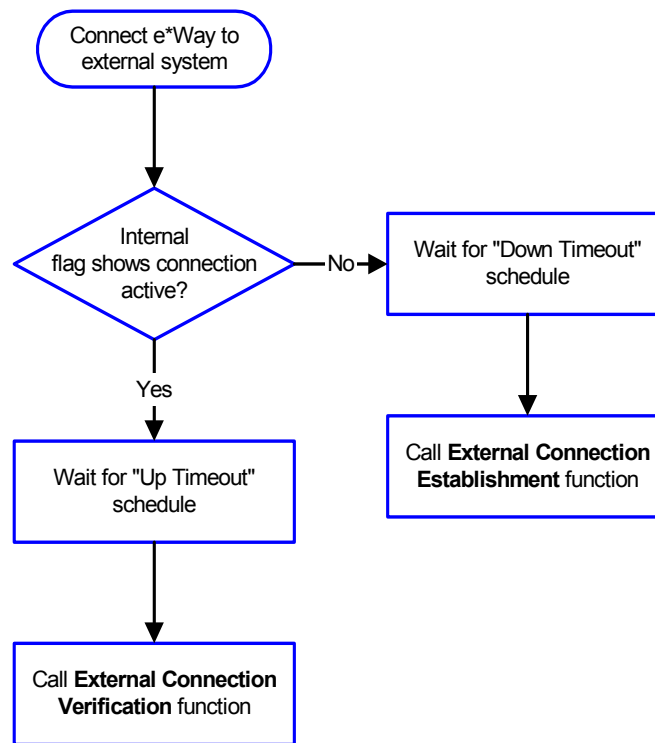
Connect e*Way to external system

Internal flag shows connection active?

No

Wait for "Down Timeout" schedule

Call **External Connection Establishment** function

Yes

Wait for "Up Timeout" schedule

Call **External Connection Verification** function